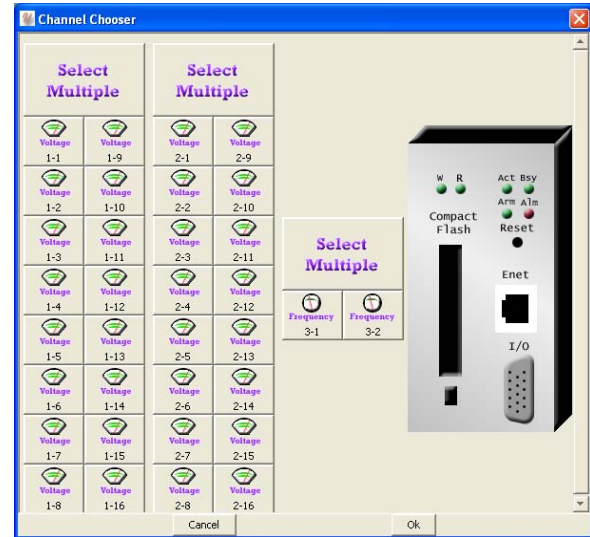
Channel Chooser

Select Multiple

| Voltage 1-1 | Voltage 1-9 |
|---|---|
| Voltage 1-2 | Voltage 1-10 |
| Voltage 1-3 | Voltage 1-11 |
| Voltage 1-4 | Voltage 1-12 |
| Voltage 1-5 | Voltage 1-13 |
| Voltage 1-6 | Voltage 1-14 |
| Voltage 1-7 | Voltage 1-15 |
| Voltage 1-8 | Voltage 1-16 |

Select Multiple

| Voltage 2-1 | Voltage 2-9 |
|---|---|
| Voltage 2-2 | Voltage 2-10 |
| Voltage 2-3 | Voltage 2-11 |
| Voltage 2-4 | Voltage 2-12 |
| Voltage 2-5 | Voltage 2-13 |
| Voltage 2-6 | Voltage 2-14 |
| Voltage 2-7 | Voltage 2-15 |
| Voltage 2-8 | Voltage 2-16 |

Select Multiple

| Frequency 3-1 | Frequency 3-2 |
|---|---|

W R
Act Bsy
Arm Alm
Compact Flash
Reset
Enet
I/O

Cancel
Ok